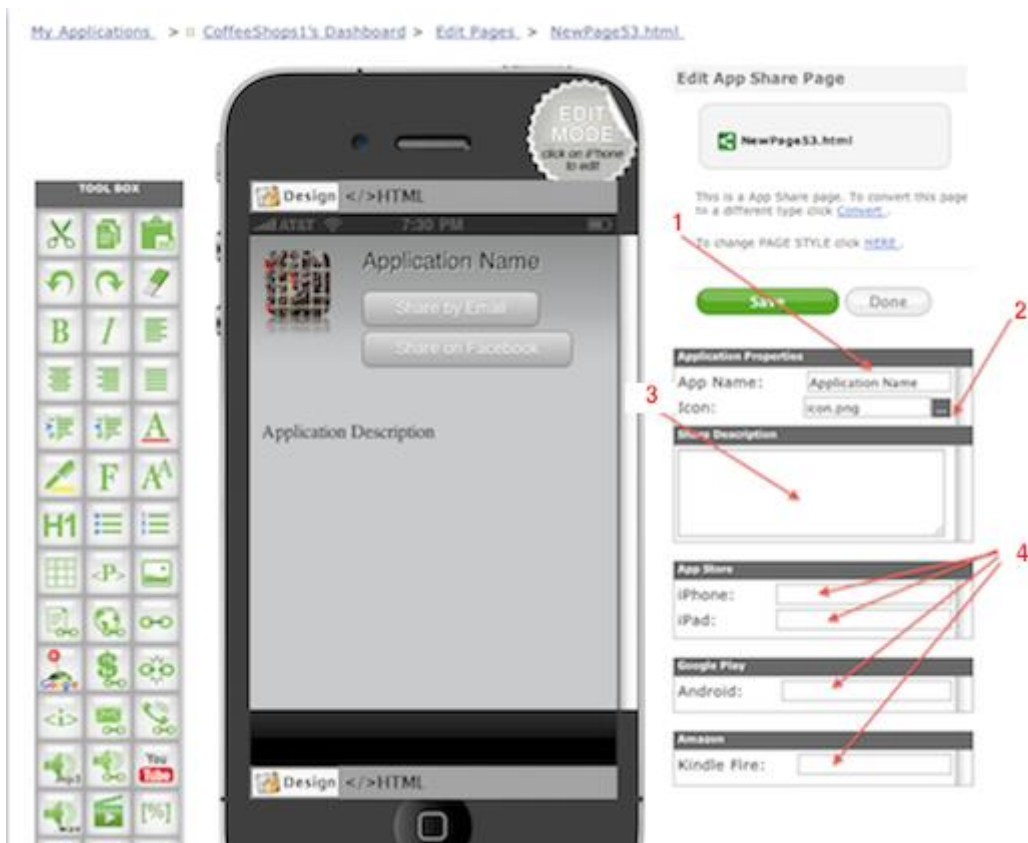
My Applications > CoffeeShops1's Dashboard > Edit Pages > NewPage53.html

TOOL BOX

B I A F H1 <P> <i> You Tube [%]

EDIT MODE click on iPhone to edit

Design </>HTML

AT&T 7:30 PM

Application Name

Share by Email

Share on Facebook

Application Description

Design </>HTML

Edit App Share Page

NewPage53.html

This is a App Share page. To convert this page to a different type click Convert.

To change PAGE STYLE click HERE.

Save Done

1

2

3

4

Application Properties

App Name: Application Name

Icon: icon.png ...

Share Description

App Store

iPhone:

iPad:

Google Play

Android:

Amazon

Kindle Fire: